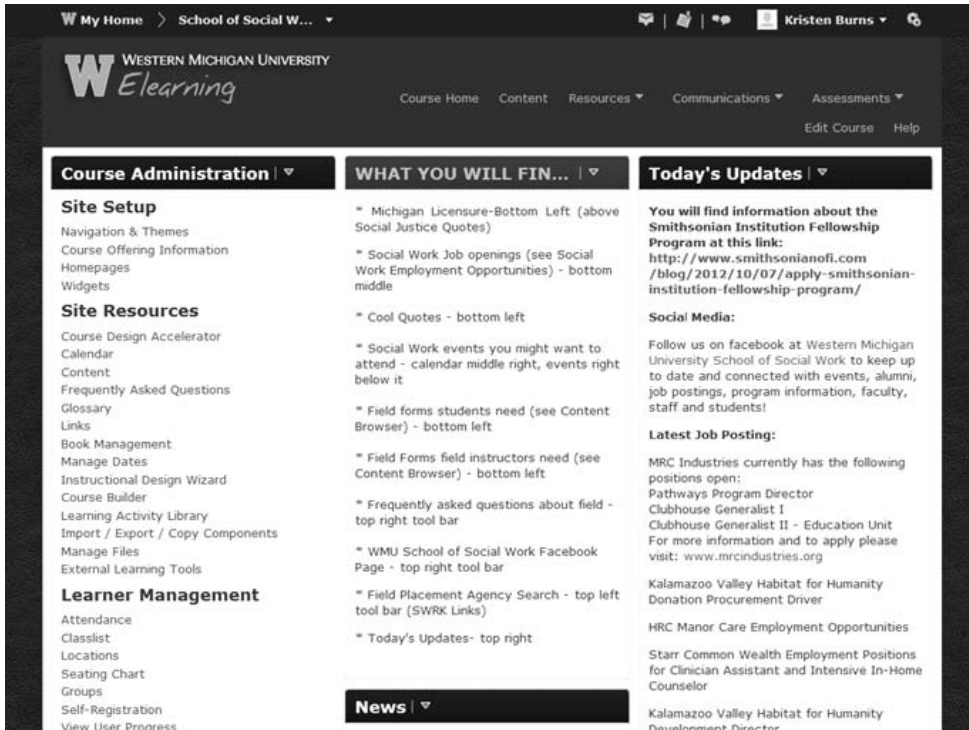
W My Home 〉 School of Social W... ▾

Kristen Burns ▾

WESTERN MICHIGAN UNIVERSITY
W Elearning

Course Home Content Resources ▾ Communications ▾ Assessments ▾
Edit Course Help

Course Administration | ▿

Site Setup
Navigation & Themes
Course Offering Information
Homepages
Widgets

Site Resources
Course Design Accelerator
Calendar
Content
Frequently Asked Questions
Glossary
Links
Book Management
Manage Dates
Instructional Design Wizard
Course Builder
Learning Activity Library
Import / Export / Copy Components
Manage Files
External Learning Tools

Learner Management
Attendance
Classlist
Locations
Seating Chart
Groups
Self-Registration
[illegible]

WHAT YOU WILL FIN... | ▿

* Michigan Licensure-Bottom Left (above Social Justice Quotes)

* Social Work Job openings (see Social Work Employment Opportunities) - bottom middle

* Cool Quotes - bottom left

* Social Work events you might want to attend - calendar middle right, events right below it

* Field forms students need (see Content Browser) - bottom left

* Field Forms field instructors need (see Content Browser) - bottom left

* Frequently asked questions about field - top right tool bar

* WMU School of Social Work Facebook Page - top right tool bar

* Field Placement Agency Search - top left tool bar (SWRK Links)

* Today's Updates- top right

News | ▿

Today's Updates | ▿

You will find information about the Smithsonian Institution Fellowship Program at this link: http://www.smithsonianofi.com /blog/2012/10/07/apply-smithsonian-institution-fellowship-program/

Social Media:

Follow us on facebook at Western Michigan University School of Social Work to keep up to date and connected with events, alumni, job postings, program information, faculty, staff and students!

Latest Job Posting:

MRC Industries currently has the following positions open:
Pathways Program Director
Clubhouse Generalist I
Clubhouse Generalist II - Education Unit
For more information and to apply please visit: www.mrcindustries.org

Kalamazoo Valley Habitat for Humanity Donation Procurement Driver

HRC Manor Care Employment Opportunities

Starr Common Wealth Employment Positions for Clinician Assistant and Intensive In-Home Counselor

Kalamazoo Valley Habitat for Humanity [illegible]